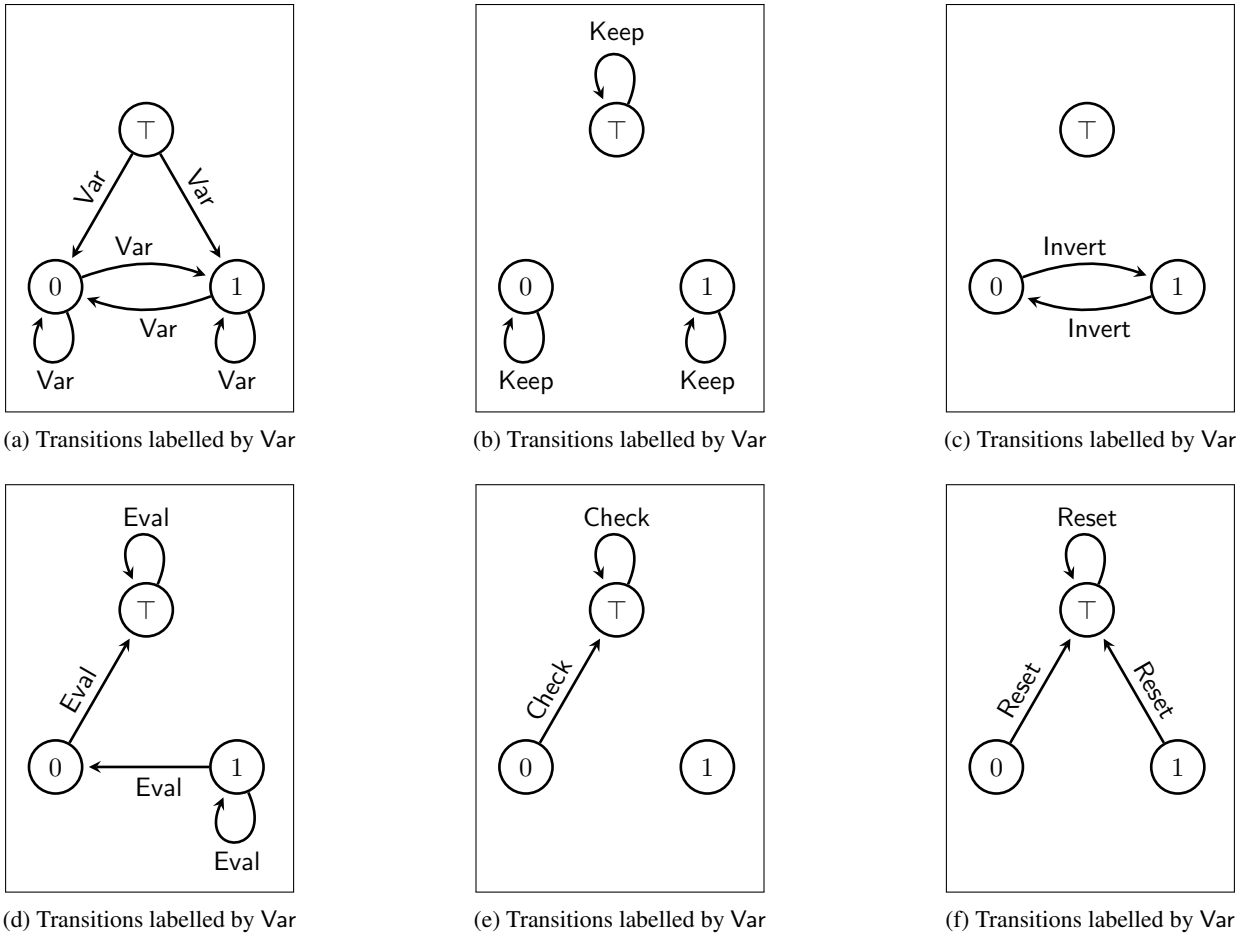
$\top$

Var

Var

Var

0

1

Var

Var

Var

(a) Transitions labelled by Var

Keep

$\top$

0

1

Keep

Keep

(b) Transitions labelled by Var

$\top$

Invert

0

1

Invert

(c) Transitions labelled by Var

Eval

$\top$

Eval

0

1

Eval

Eval

(d) Transitions labelled by Var

Check

$\top$

Check

0

1

(e) Transitions labelled by Var

Reset

$\top$

Reset

Reset

0

1

(f) Transitions labelled by Var